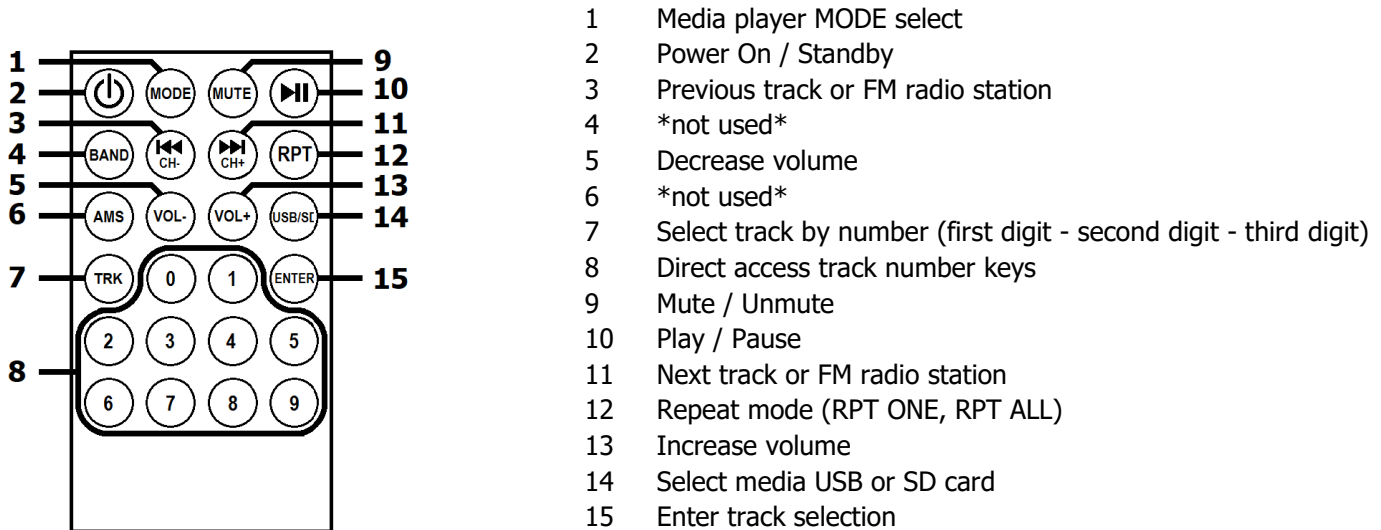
1 MODE MUTE 9
2 ⏻ ⏯ 10
3 CH- CH+ 11
4 BAND RPT 12
5 VOL- VOL+ 13
6 AMS USB/SD 14
7 TRK 0 1 ENTER 15
2 3 4 5
8
6 7 8 9

1 Media player MODE select
2 Power On / Standby
3 Previous track or FM radio station
4 *not used*
5 Decrease volume
6 *not used*
7 Select track by number (first digit - second digit - third digit)
8 Direct access track number keys
9 Mute / Unmute
10 Play / Pause
11 Next track or FM radio station
12 Repeat mode (RPT ONE, RPT ALL)
13 Increase volume
14 Select media USB or SD card
15 Enter track selection